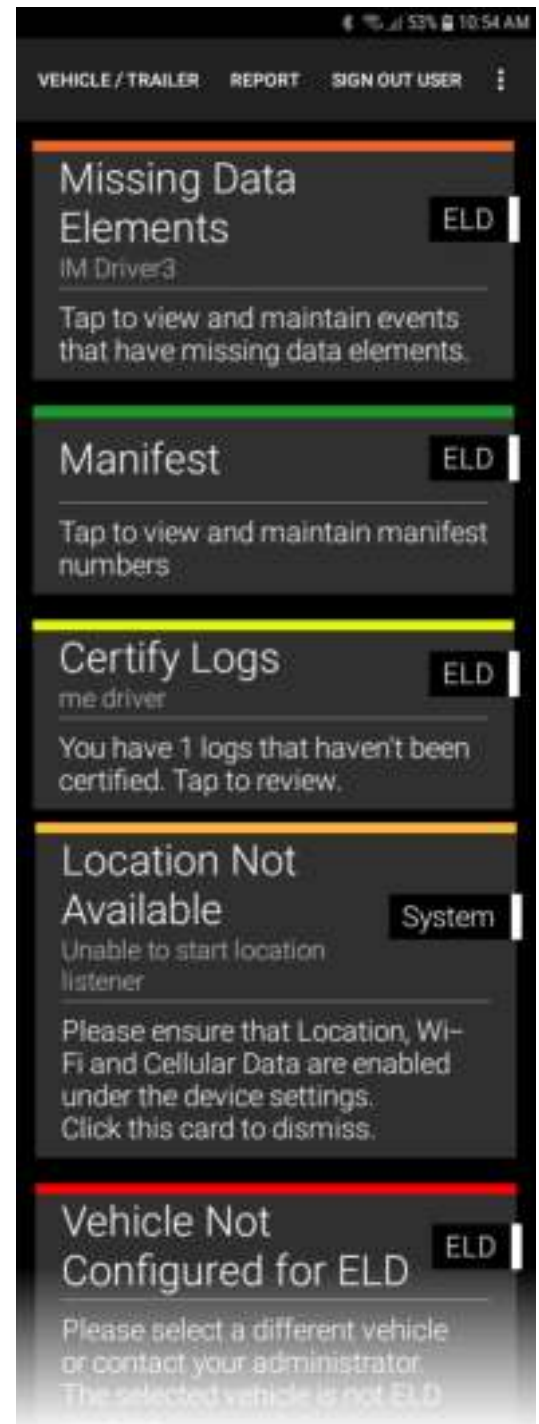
53% 10:54 AM

VEHICLE / TRAILER REPORT SIGN OUT USER

Missing Data Elements
ELD
IM Driver3
Tap to view and maintain events that have missing data elements.

Manifest
ELD
Tap to view and maintain manifest numbers

Certify Logs
ELD
me driver
You have 1 logs that haven't been certified. Tap to review.

Location Not Available
System
Unable to start location listener
Please ensure that Location, Wi-Fi and Cellular Data are enabled under the device settings.
Click this card to dismiss.

Vehicle Not Configured for ELD
ELD
Please select a different vehicle or contact your administrator. The selected vehicle is not ELD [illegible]